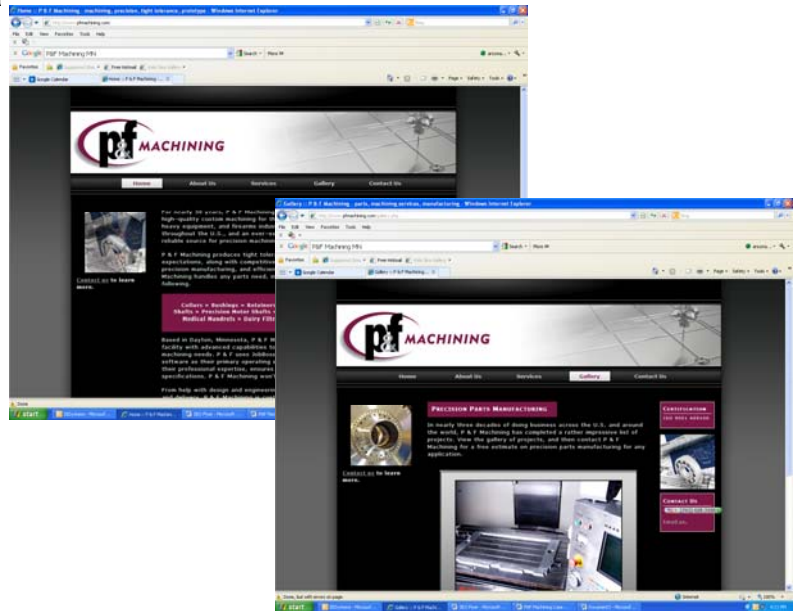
Home :: P & F Machining , machining, precision, tight tolerance, prototype - Windows Internet Explorer

http://www.pfmachining.com

File Edit View Favorites Tools Help

Google P&F Machining MN Search More

Favorites Suggested Sites Free Hotmail Web Slice Gallery

Google Calendar Home :: P & F Machining

p&f MACHINING

Home About Us Services Gallery Contact Us

For nearly 30 years, P & F M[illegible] high-quality custom machining for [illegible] heavy equipment, and firearms indu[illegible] throughout the U.S., and an ever-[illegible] reliable source for precision machin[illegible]

P & F Machining produces tight toler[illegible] expectations, along with competitive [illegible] precision manufacturing, and efficien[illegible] Machining handles any parts need, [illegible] following.

Collars • Bushings • Retainers Shafts • Precision Motor Shafts • Medical Mandrels • Dairy Filt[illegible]

Contact us to learn more.

Based in Dayton, Minnesota, P & F M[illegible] facility with advanced capabilities to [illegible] machining needs. P & F uses JobBoss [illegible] software as their primary operating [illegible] their professional expertise, ensures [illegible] specifications. P & F Machining won't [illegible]

From help with design and engineering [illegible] and delivery, P & F Machining is comm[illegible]

Done

start

Gallery :: P & F Machining , parts, machining services, manufacturing - Windows Internet Explorer

http://www.pfmachining.com/gallery.php

File Edit View Favorites Tools Help

Google P&F Machining MN Search More

Favorites Suggested Sites Free Hotmail Web Slice Gallery

Google Calendar Gallery :: P & F Machining

p&f MACHINING

Home About Us Services Gallery Contact Us

Precision Parts Manufacturing

In nearly three decades of doing business across the U.S. and around the world, P & F Machining has completed a rather impressive list of projects. View the gallery of projects, and then contact P & F Machining for a free estimate on precision parts manufacturing for any application.

Contact us to learn more.

Certification
ISO 9001 Assured

Contact Us
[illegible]
Email us.

Done, but with errors on page. Internet 100%

start